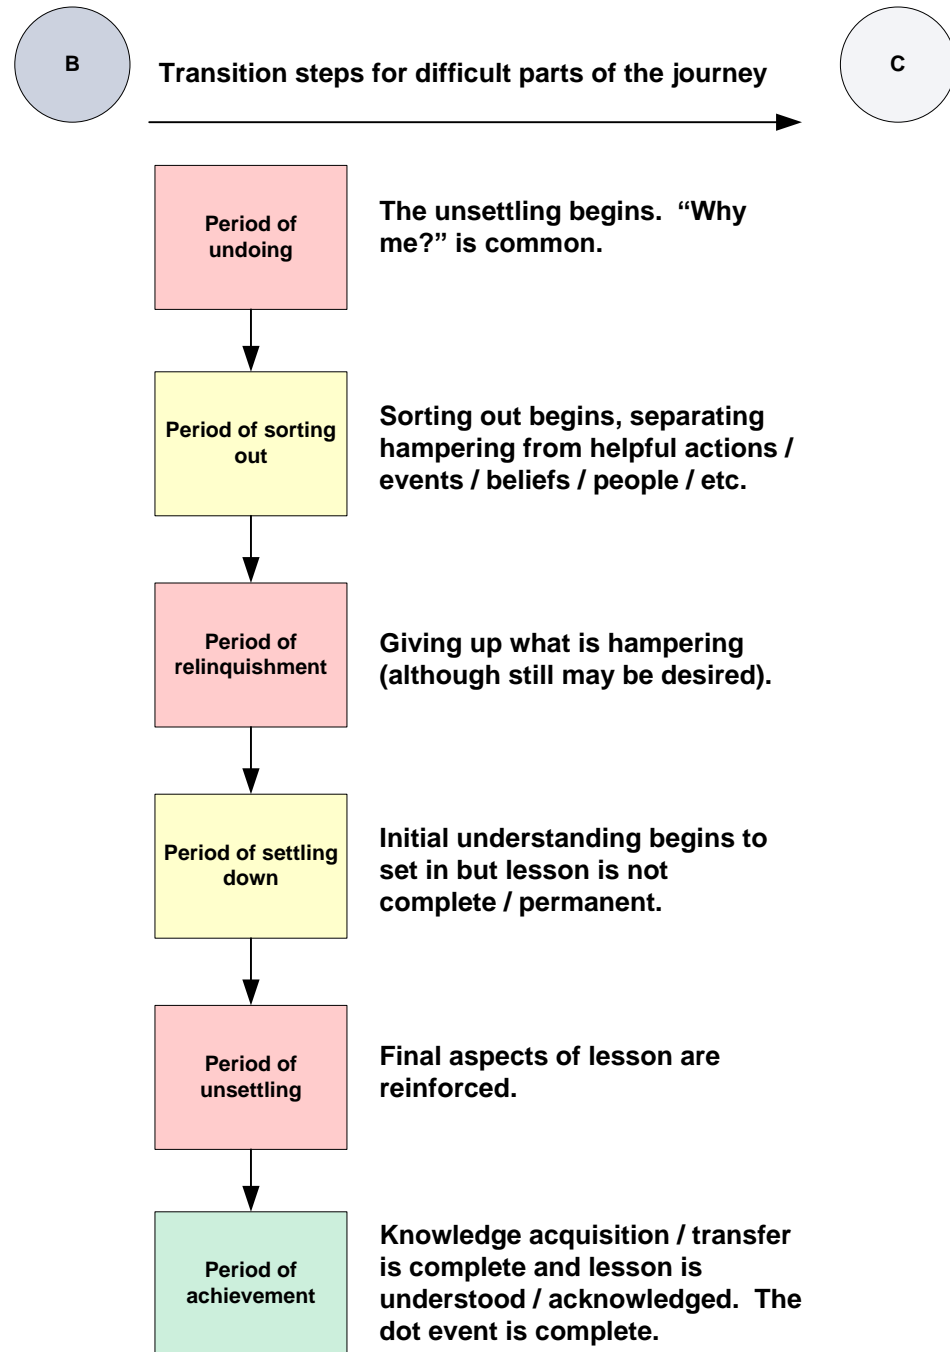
B

Transition steps for difficult parts of the journey

C

Period of undoing

The unsettling begins. “Why me?” is common.

Period of sorting out

Sorting out begins, separating hampering from helpful actions / events / beliefs / people / etc.

Period of relinquishment

Giving up what is hampering (although still may be desired).

Period of settling down

Initial understanding begins to set in but lesson is not complete / permanent.

Period of unsettling

Final aspects of lesson are reinforced.

Period of achievement

Knowledge acquisition / transfer is complete and lesson is understood / acknowledged. The dot event is complete.